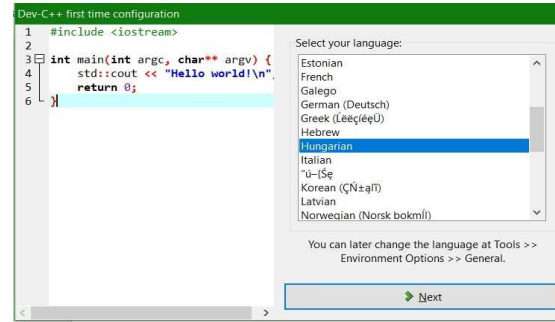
Dev-C++ first time configuration

1 #include <iostream>
2
3 int main(int argc, char** argv) {
4 std::cout << "Hello world!\n".
5 return 0;
6 }

Select your language:

Estonian
French
Galego
German (Deutsch)
Greek (Ĺëëçíéęü)
Hebrew
Hungarian
Italian
"ú–{Şę
Korean (ÇŃ±ąĪī)
Latvian
Norwegian (Norsk bokmĺl)

You can later change the language at Tools >> Environment Options >> General.

Next